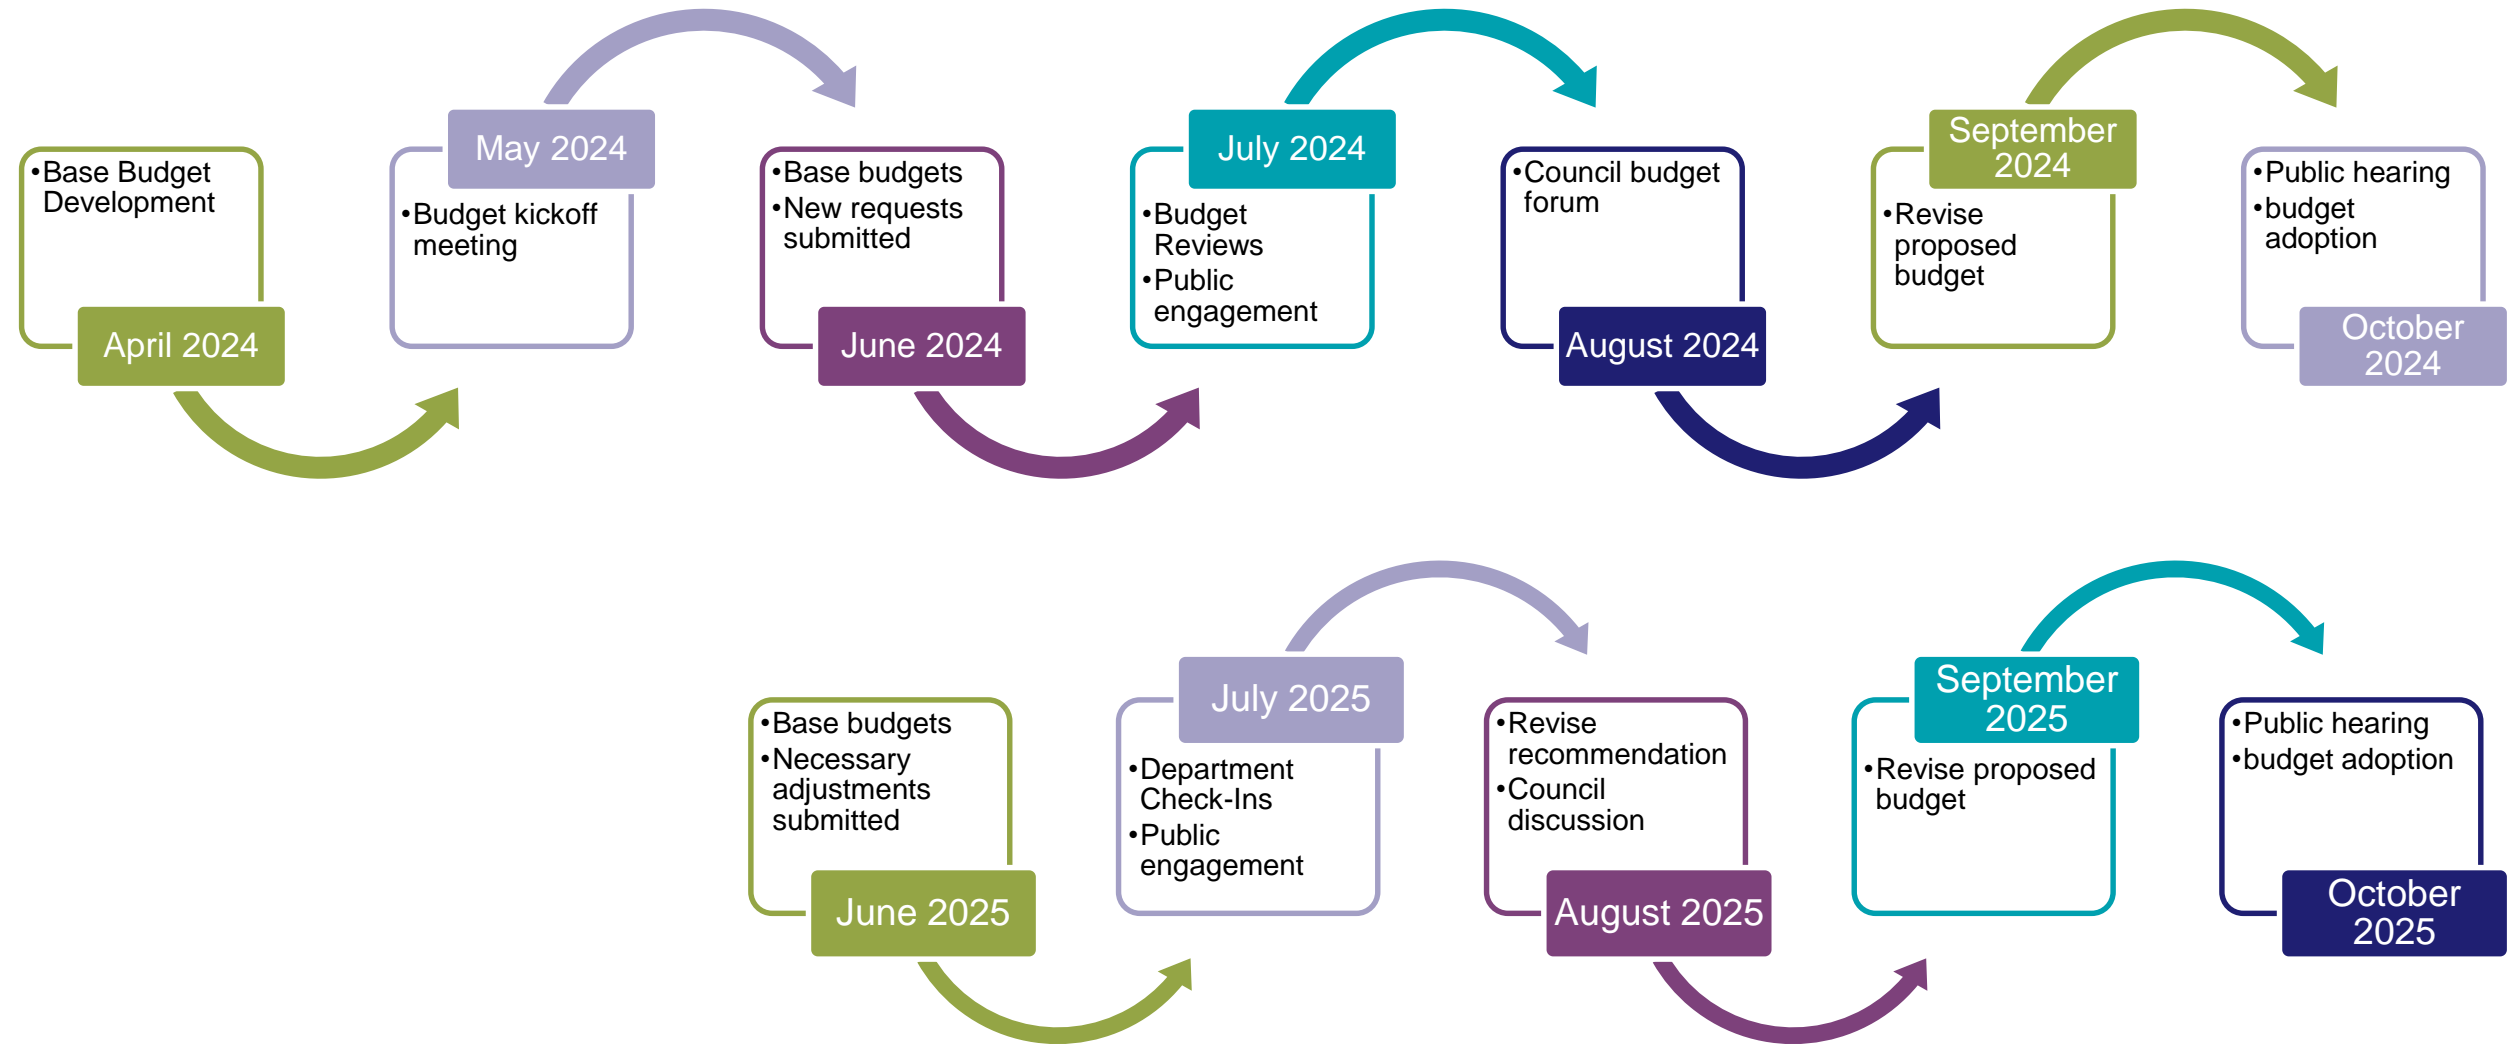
•Base Budget Development

April 2024

May 2024

•Budget kickoff meeting

•Base budgets
•New requests submitted

June 2024

July 2024

•Budget Reviews
•Public engagement

•Council budget forum

August 2024

September 2024

•Revise proposed budget

•Public hearing
•budget adoption

October 2024

•Base budgets
•Necessary adjustments submitted

June 2025

July 2025

•Department Check-Ins
•Public engagement

•Revise recommendation
•Council discussion

August 2025

September 2025

•Revise proposed budget

•Public hearing
•budget adoption

October 2025